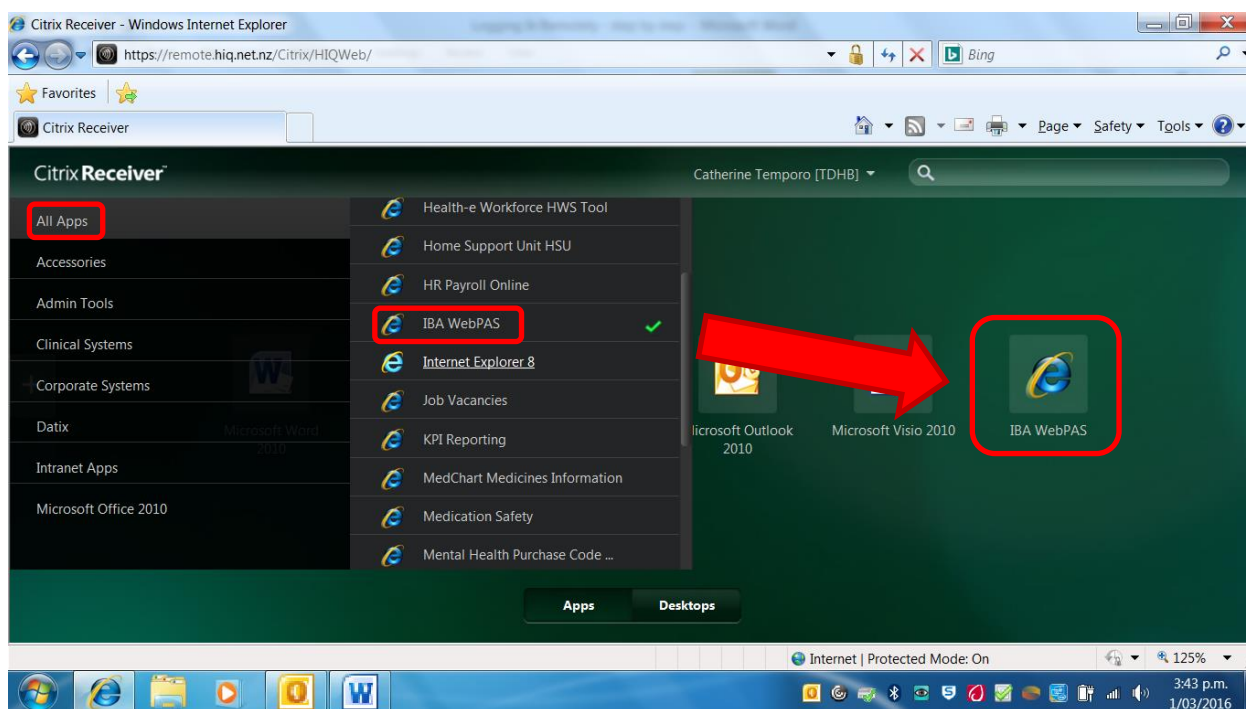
Citrix Receiver - Windows Internet Explorer

https://remote.hiq.net.nz/Citrix/HIQWeb/

Bing

Favorites

Citrix Receiver

Page ▾ Safety ▾ Tools ▾

Citrix Receiver

Catherine Temporo [TDHB] ▾

All Apps
Accessories
Admin Tools
Clinical Systems
Corporate Systems
Datix
Intranet Apps
Microsoft Office 2010

Health-e Workforce HWS Tool
Home Support Unit HSU
HR Payroll Online
IBA WebPAS
Internet Explorer 8
Job Vacancies
KPI Reporting
MedChart Medicines Information
Medication Safety
Mental Health Purchase Code ...

Microsoft Word 2010

licrosoft Outlook 2010

Microsoft Visio 2010

IBA WebPAS

Apps

Desktops

Internet | Protected Mode: On

125%

3:43 p.m.
1/03/2016